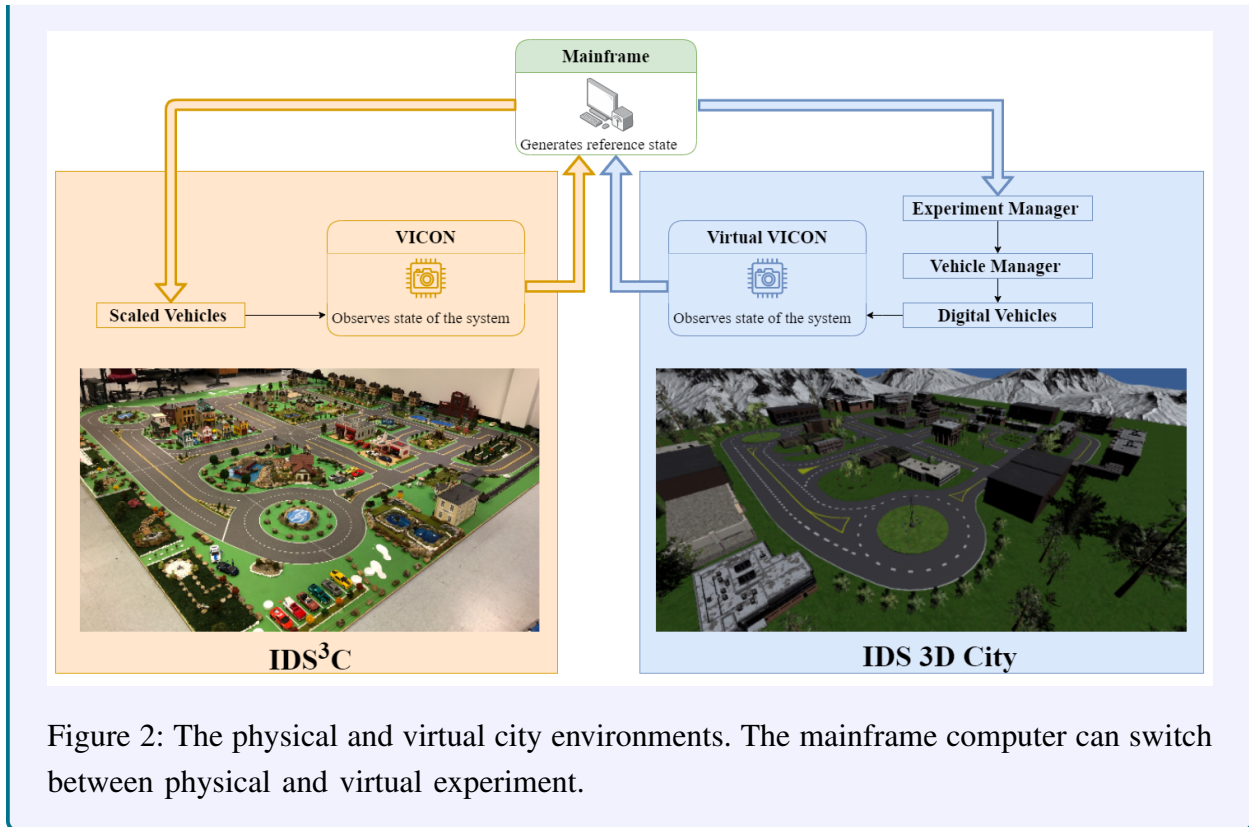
Mainframe

Generates reference state

Experiment Manager

VICON

Virtual VICON

Vehicle Manager

Scaled Vehicles

Observes state of the system

Observes state of the system

Digital Vehicles

IDS$^3$C

IDS 3D City

Figure 2: The physical and virtual city environments. The mainframe computer can switch between physical and virtual experiment.